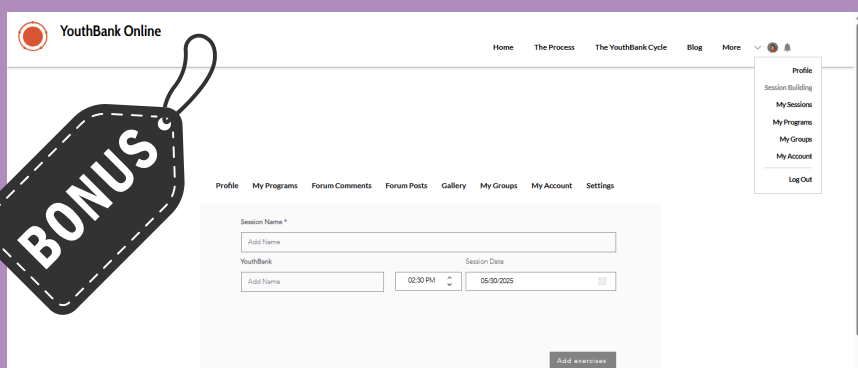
YouthBank Online

Home The Process The YouthBank Cycle Blog More

Profile
Session Building
My Sessions
My Programs
My Groups
My Account
Log Out

BONUS

Profile My Programs Forum Comments Forum Posts Gallery My Groups My Account Settings

Session Name *
Add Name
YouthBank
Add Name
02:30 PM
Session Date
05/30/2025

Add exercises